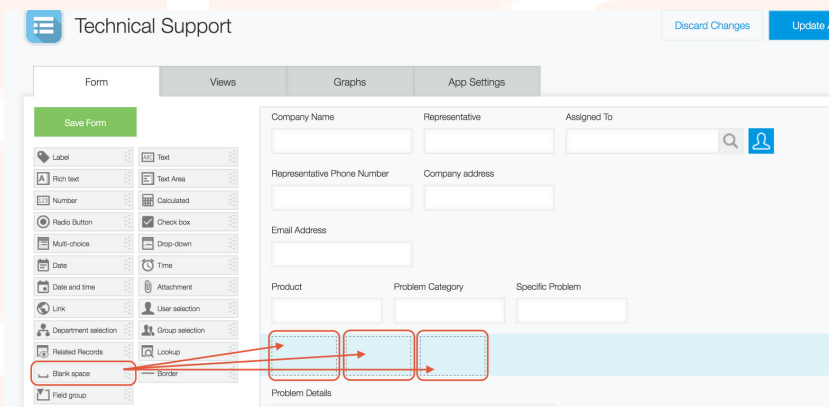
Technical Support

Discard Changes

Update A

Form

Views

Graphs

App Settings

Save Form

Label

Text

Rich text

Text Area

Number

Calculated

Radio Button

Check box

Multi-choice

Drop-down

Date

Time

Date and time

Attachment

Link

User selection

Department selection

Group selection

Related Records

Lookup

Blank space

Border

Field group

Company Name

Representative

Assigned To

Representative Phone Number

Company address

Email Address

Product

Problem Category

Specific Problem

Problem Details